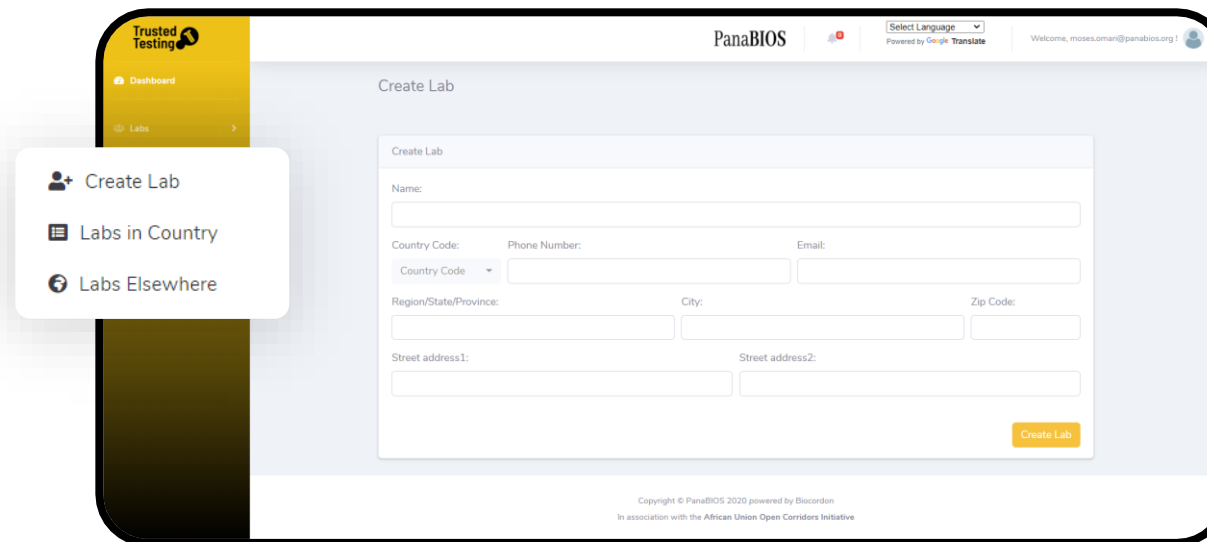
Trusted Testing

Dashboard

Labs

Create Lab

Labs in Country

Labs Elsewhere

PanaBIOS

0

Select Language
Powered by Google Translate

Welcome, moses.omari@panabios.org !

Create Lab

Create Lab

Name:

Country Code:

Country Code

Phone Number:

Email:

Region/State/Province:

City:

Zip Code:

Street address1:

Street address2:

Create Lab

Copyright © PanaBIOS 2020 powered by Biocordon

In association with the African Union Open Corridors Initiative